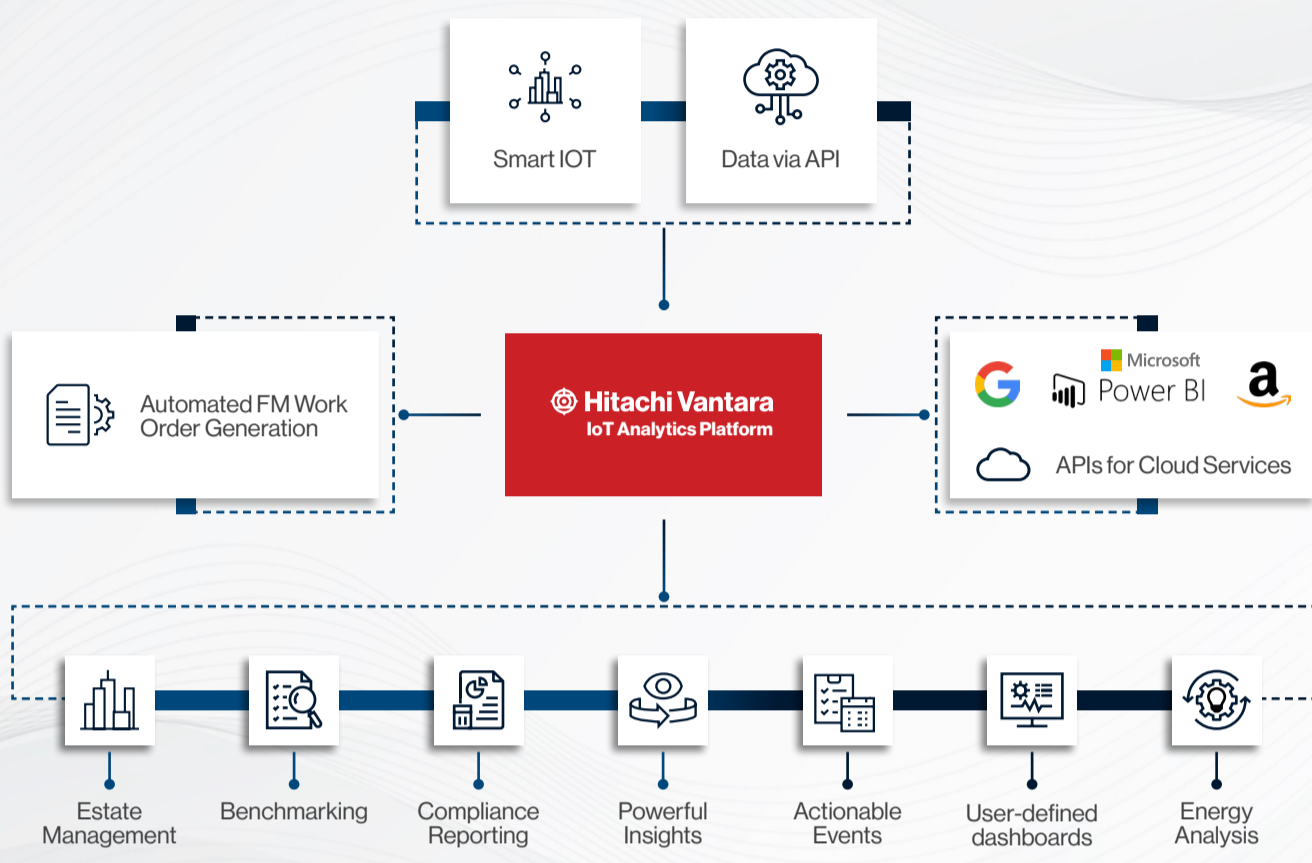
Smart IOT

Data via API

Automated FM Work Order Generation

Hitachi Vantara
IoT Analytics Platform

Microsoft
Power BI

APIs for Cloud Services

Estate Management

Benchmarking

Compliance Reporting

Powerful Insights

Actionable Events

User-defined dashboards

Energy Analysis